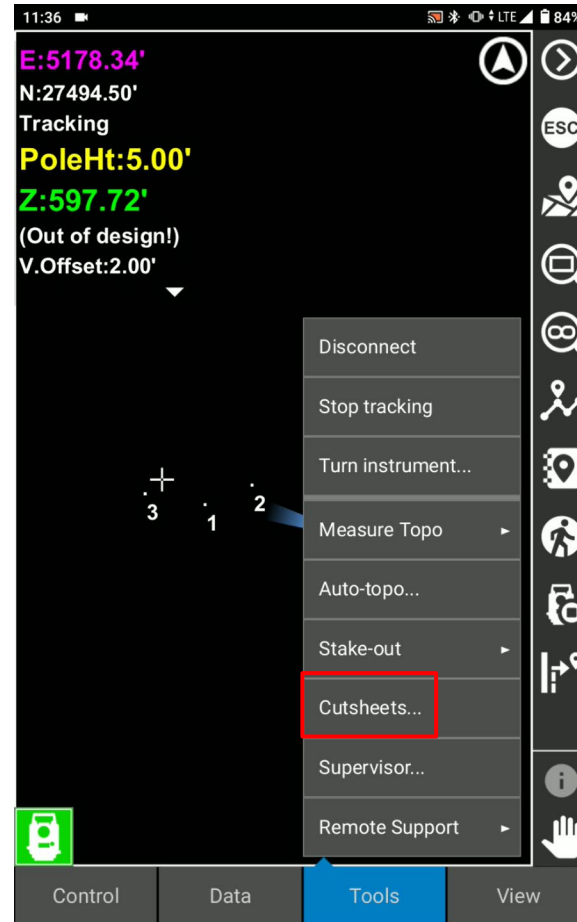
11:36

LTE 84%

E:5178.34'
N:27494.50'
Tracking
PoleHt:5.00'
Z:597.72'
(Out of design!)
V.Offset:2.00'

ESC

3
1
2

Disconnect
Stop tracking
Turn instrument...
Measure Topo
Auto-topo...
Stake-out
Cutsheets...
Supervisor...
Remote Support

Control
Data
Tools
View